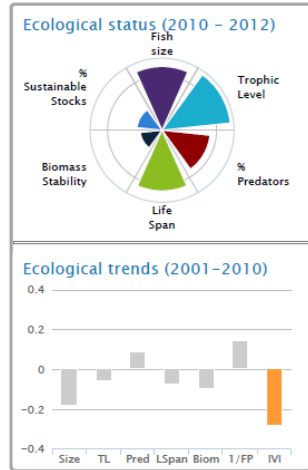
Ecological status (2010 - 2012)

Fish size

Trophic Level

% Predators

Life Span

Biomass Stability

% Sustainable Stocks

Ecological trends (2001-2010)

0.4

0.2

0

-0.2

-0.4

Size TL Pred LSpan Biom 1/FP IVI